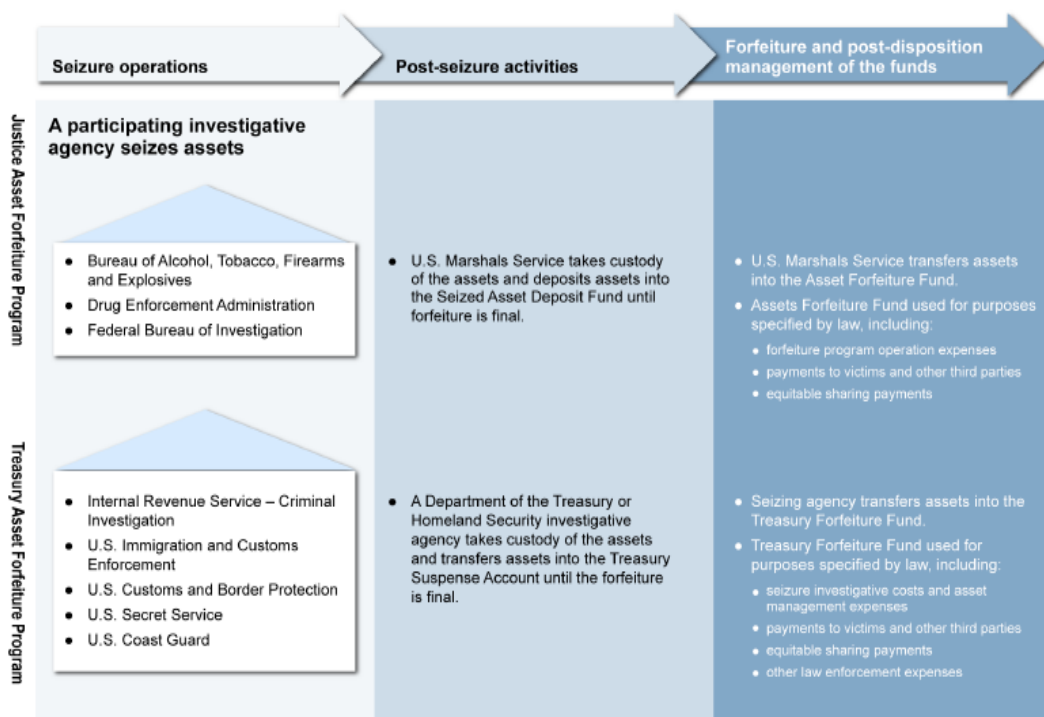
Seizure operations

Post-seizure activities

Forfeiture and post-disposition management of the funds

Justice Asset Forfeiture Program

A participating investigative agency seizes assets

- Bureau of Alcohol, Tobacco, Firearms and Explosives
- Drug Enforcement Administration
- Federal Bureau of Investigation

- U.S. Marshals Service takes custody of the assets and deposits assets into the Seized Asset Deposit Fund until forfeiture is final.

- U.S. Marshals Service transfers assets into the Asset Forfeiture Fund.
- Assets Forfeiture Fund used for purposes specified by law, including:
 - forfeiture program operation expenses
 - payments to victims and other third parties
 - equitable sharing payments

Treasury Asset Forfeiture Program

- Internal Revenue Service – Criminal Investigation
- U.S. Immigration and Customs Enforcement
- U.S. Customs and Border Protection
- U.S. Secret Service
- U.S. Coast Guard

- A Department of the Treasury or Homeland Security investigative agency takes custody of the assets and transfers assets into the Treasury Suspense Account until the forfeiture is final.

- Seizing agency transfers assets into the Treasury Forfeiture Fund.
- Treasury Forfeiture Fund used for purposes specified by law, including:
 - seizure investigative costs and asset management expenses
 - payments to victims and other third parties
 - equitable sharing payments
 - other law enforcement expenses